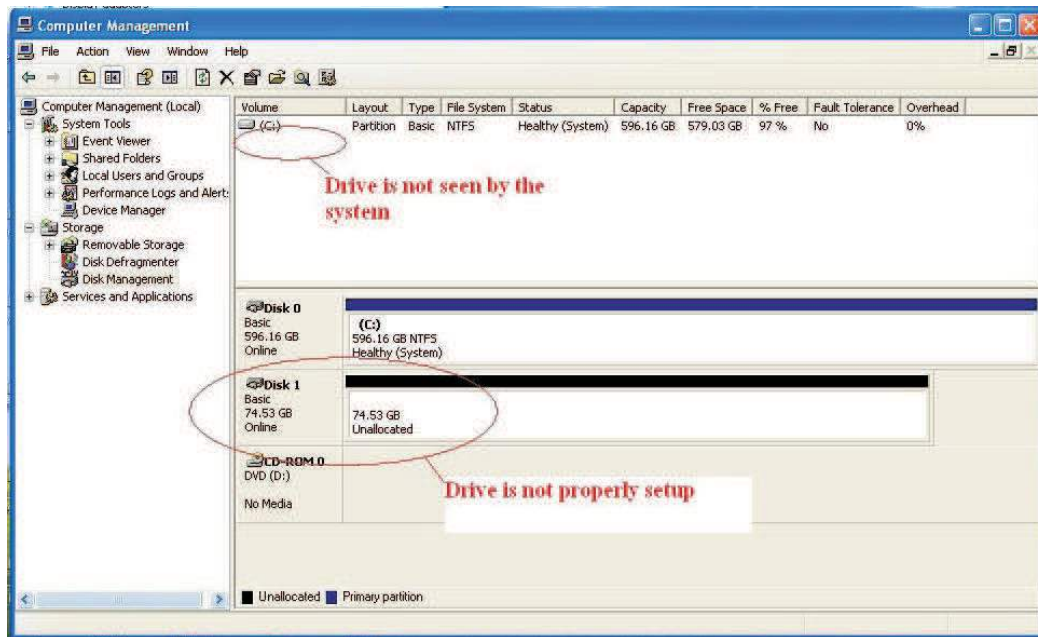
Computer Management

File Action View Window Help

Computer Management (Local)
System Tools
Event Viewer
Shared Folders
Local Users and Groups
Performance Logs and Alerts
Device Manager
Storage
Removable Storage
Disk Defragmenter
Disk Management
Services and Applications

| Volume | Layout | Type | File System | Status | Capacity | Free Space | % Free | Fault Tolerance | Overhead |
|---|---|---|---|---|---|---|---|---|---|
| (C:) | Partition | Basic | NTFS | Healthy (System) | 596.16 GB | 579.03 GB | 97 % | No | 0% |

Drive is not seen by the system

Disk 0
Basic
596.16 GB
Online

(C:)
596.16 GB NTFS
Healthy (System)

Disk 1
Basic
74.53 GB
Online

74.53 GB
Unallocated

CD-ROM 0
DVD (D:)

No Media

Drive is not properly setup

Unallocated Primary partition